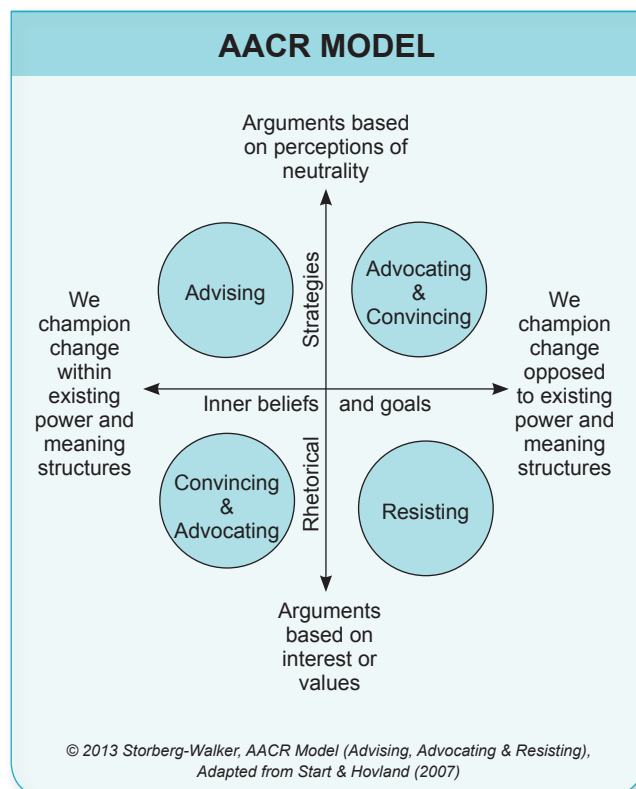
AACR MODEL

Arguments based on perceptions of neutrality

Strategies

Advising

Advocating & Convincing

We champion change within existing power and meaning structures

We champion change opposed to existing power and meaning structures

Inner beliefs and goals

Rhetorical

Convincing & Advocating

Resisting

Arguments based on interest or values

© 2013 Storberg-Walker, AACR Model (Advising, Advocating & Resisting), Adapted from Start & Hovland (2007)